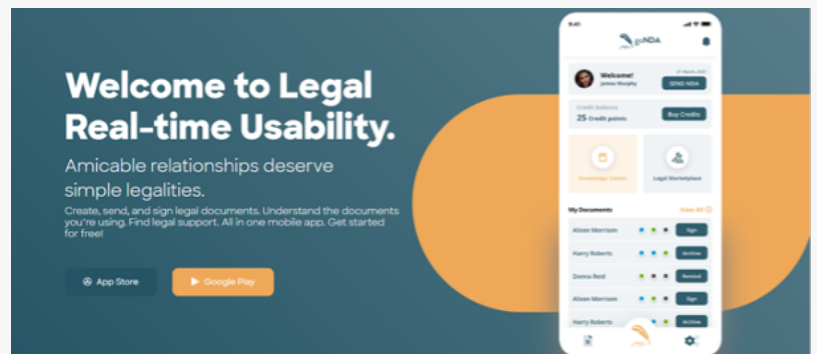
Welcome to Legal Real-time Usability.

Amicable relationships deserve simple legalities.

Create, send, and sign legal documents. Understand the documents you're using. Find legal support. All in one mobile app. Get started for free!

App Store

Google Play

9:41

goNDA

Welcome!
James Murphy

21 March 2021

SEND NDA

Credit balance
25 Credit points

Buy Credits

Knowledge Center

Legal Marketplace

My Documents

View All

Alison Morrison

Sign

Harry Roberts

Archive

Donna Reid

Remind

Alison Morrison

Sign

Harry Roberts

Archive